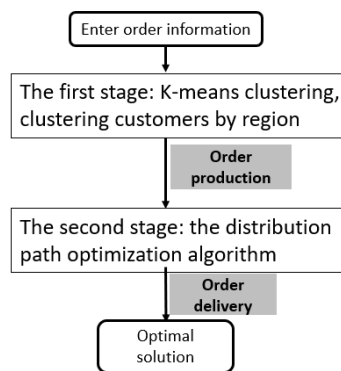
Enter order information

The first stage: K-means clustering, clustering customers by region

Order production

The second stage: the distribution path optimization algorithm

Order delivery

Optimal solution